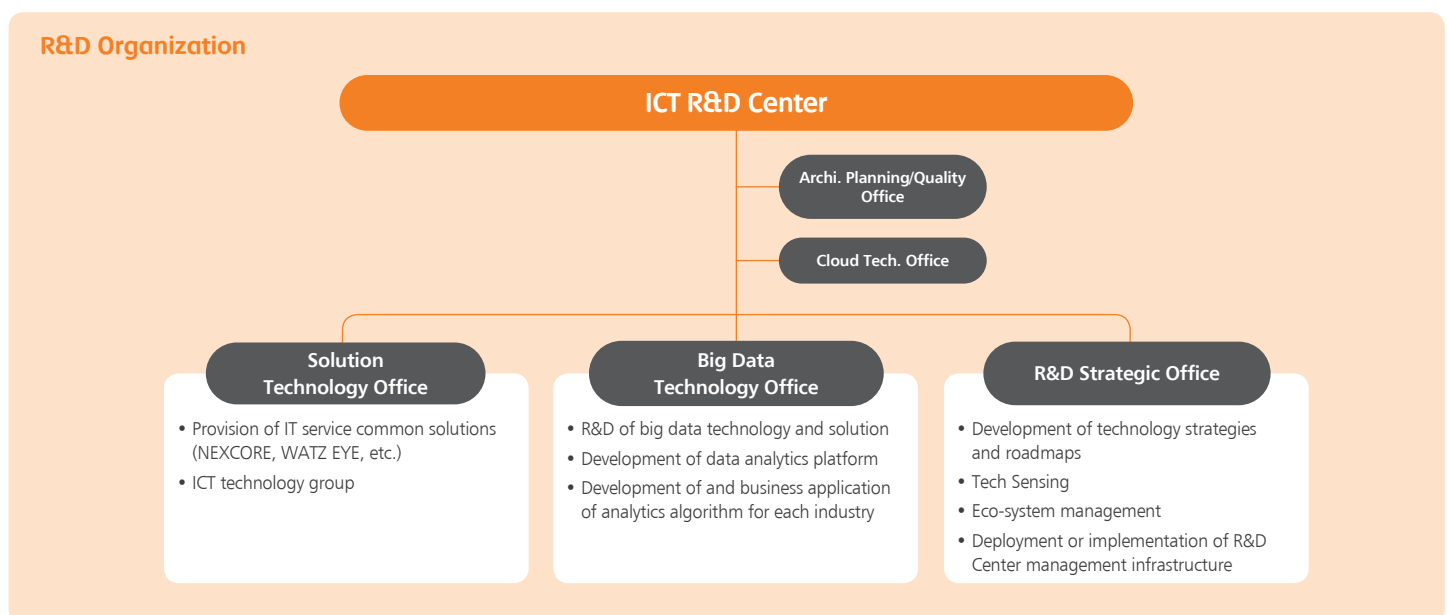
R&D Organization

ICT R&D Center

Archi. Planning/Quality Office

Cloud Tech. Office

Solution Technology Office

• Provision of IT service common solutions (NEXCORE, WATZ EYE, etc.)
• ICT technology group

Big Data Technology Office

• R&D of big data technology and solution
• Development of data analytics platform
• Development of and business application of analytics algorithm for each industry

R&D Strategic Office

• Development of technology strategies and roadmaps
• Tech Sensing
• Eco-system management
• Deployment or implementation of R&D Center management infrastructure